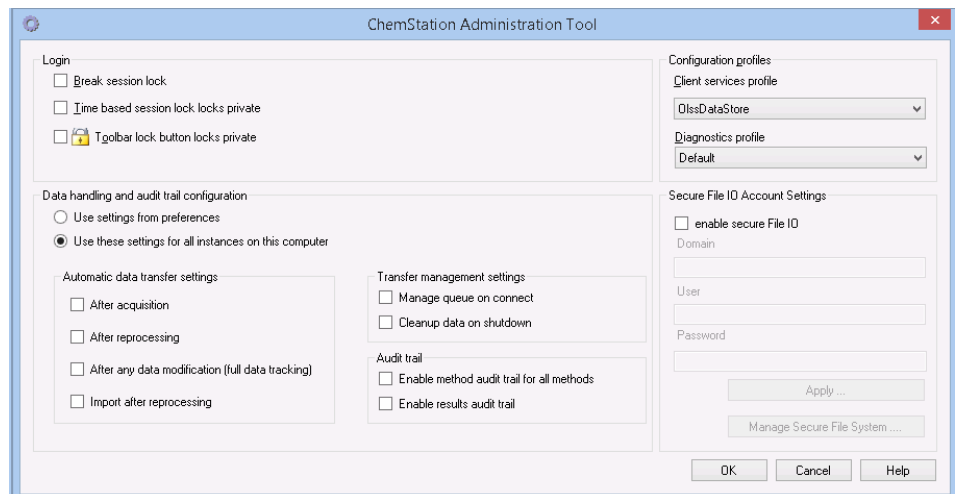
ChemStation Administration Tool

Login

Break session lock

Time based session lock locks private

Toolbar lock button locks private

Configuration profiles

Client services profile

OlssDataStore

Diagnostics profile

Default

Data handling and audit trail configuration

Use settings from preferences

Use these settings for all instances on this computer

Automatic data transfer settings

After acquisition

After reprocessing

After any data modification (full data tracking)

Import after reprocessing

Transfer management settings

Manage queue on connect

Cleanup data on shutdown

Audit trail

Enable method audit trail for all methods

Enable results audit trail

Secure File IO Account Settings

enable secure File IO

Domain

User

Password

Apply ...

Manage Secure File System ....

OK

Cancel

Help